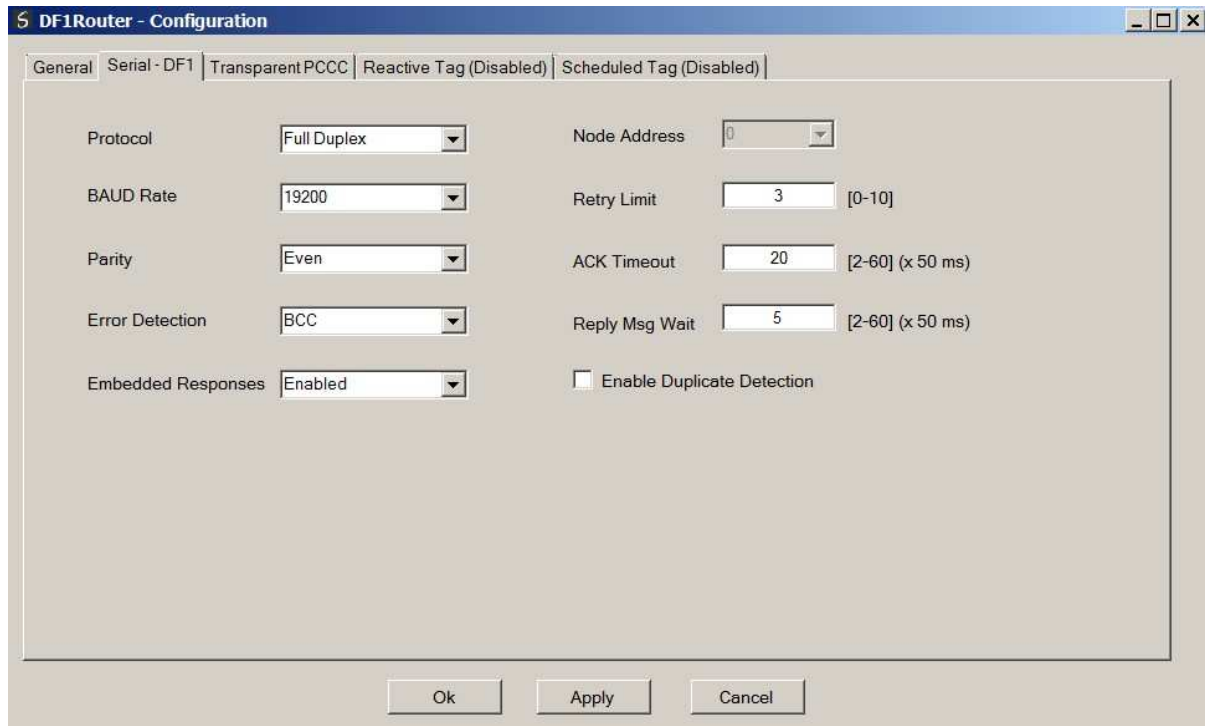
DF1Router - Configuration

General | Serial - DF1 | Transparent PCCC | Reactive Tag (Disabled) | Scheduled Tag (Disabled)

Protocol Full Duplex

BAUD Rate 19200

Parity Even

Error Detection BCC

Embedded Responses Enabled

Node Address 0

Retry Limit 3 [0-10]

ACK Timeout 20 [2-60] (x 50 ms)

Reply Msg Wait 5 [2-60] (x 50 ms)

Enable Duplicate Detection

Ok Apply Cancel